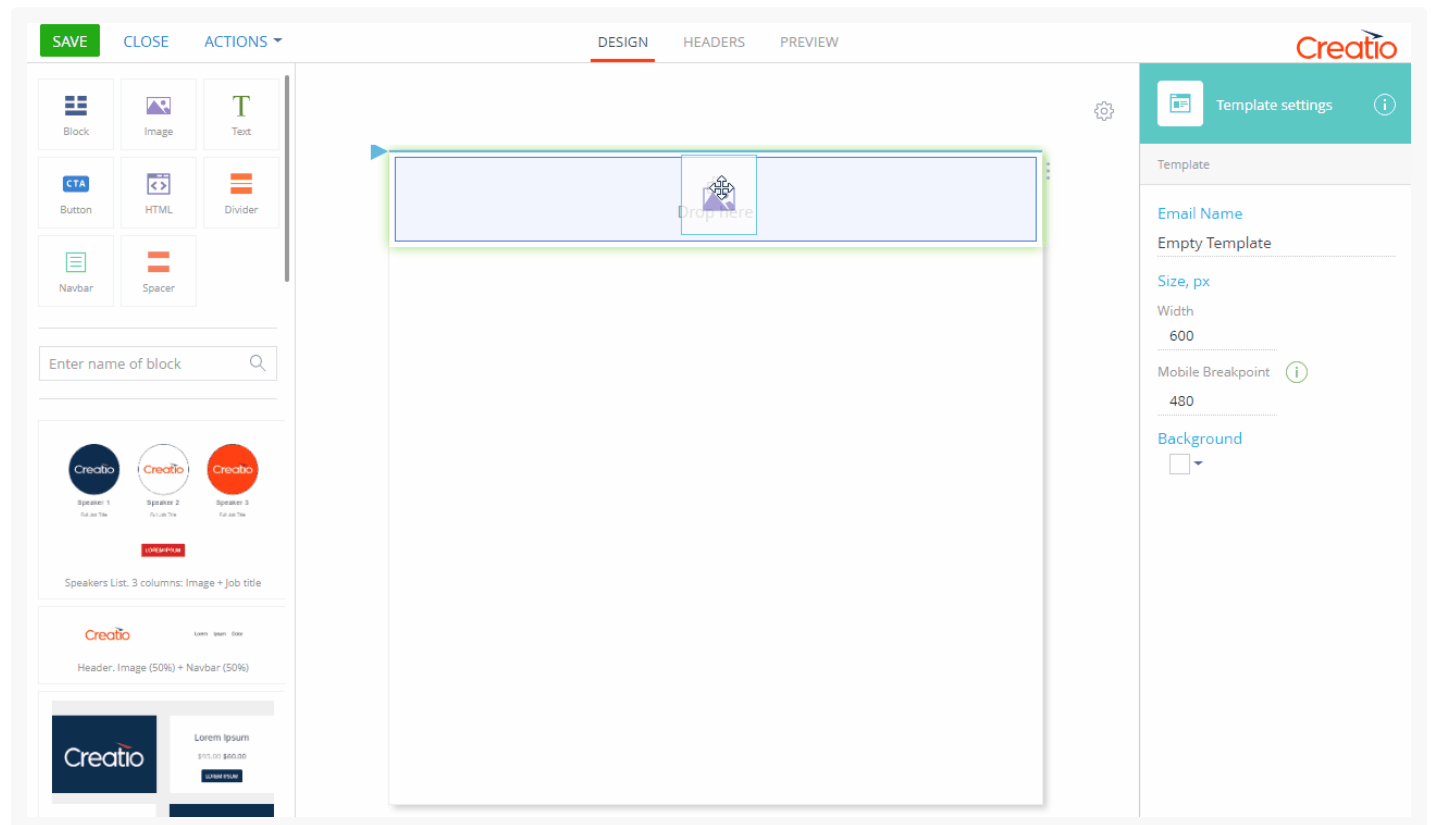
SAVE CLOSE ACTIONS

DESIGN HEADERS PREVIEW

Creatio

Block Image Text
Button HTML Divider
Navbar Spacer

CTA

Enter name of block

Creatio Creatio Creatio
Speaker 1 Speaker 2 Speaker 3
Full Job Title Full Job Title Full Job Title
LOREM IPSUM

Speakers List. 3 columns: Image + Job title

Creatio Lorem Ipsum Dolor

Header. Image (50%) + Navbar (50%)

Creatio
Lorem Ipsum
$90.00 $60.00
LOREM IPSUM

Drop here

Template settings

Template

Email Name
Empty Template

Size, px
Width
600

Mobile Breakpoint
480

Background